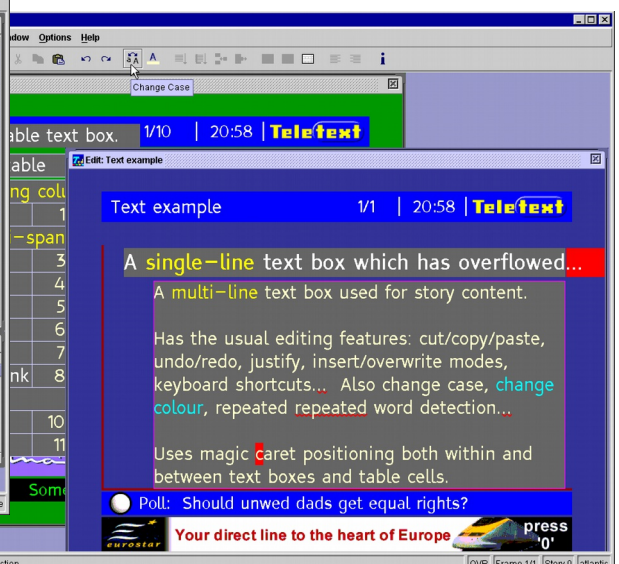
ndow Options Help

Change Case

able text box. 1/10 | 20:58 | Teletext

able
ng colu
1
i–span
3
4
5
6
7
nk 8
10
11
Som

Edit: Text example

Text example 1/1 | 20:58 | Teletext

A single–line text box which has overflowed...

A multi–line text box used for story content.

Has the usual editing features: cut/copy/paste, undo/redo, justify, insert/overwrite modes, keyboard shortcuts... Also change case, change colour, repeated repeated word detection...

Uses magic caret positioning both within and between text boxes and table cells.

Poll: Should unwed dads get equal rights?

eurostar Your direct line to the heart of Europe press '0'

ction OVR Frame 1/1 Story 0 atlantic